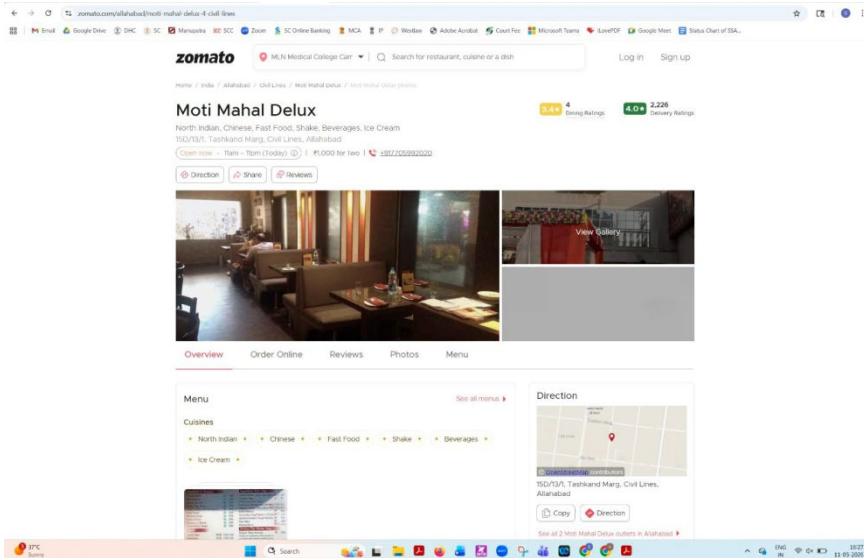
zomato.com/allahabad/moti-mahal-delux-4-civil-lines

Email Google Drive DHC SC Manupatra SCC Zoom SC Online Banking MCA IP Westlaw Adobe Acrobat Court Fee Microsoft Teams iLovePDF Google Meet Status Chart of SSA...

zomato

MLN Medical College Carr

Search for restaurant, cuisine or a dish

Log in Sign up

Home / India / Allahabad / Civil Lines / Moti Mahal Delux / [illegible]

Moti Mahal Delux

3.4★ 4 Dining Ratings

4.0★ 2,226 Delivery Ratings

North Indian, Chinese, Fast Food, Shake, Beverages, Ice Cream

15D/13/1, Tashkand Marg, Civil Lines, Allahabad

Open now - 11am – 11pm (Today) | ₹1,000 for two | +917705992020

Direction Share Reviews

View Gallery

Overview Order Online Reviews Photos Menu

Menu

See all menus

Cuisines

North Indian Chinese Fast Food Shake Beverages Ice Cream

Direction

© OpenStreetMap contributors

15D/13/1, Tashkand Marg, Civil Lines, Allahabad

Copy Direction

See all 2 Moti Mahal Delux outlets in Allahabad

37°C Sunny

Search

ENG IN 11-03-2024